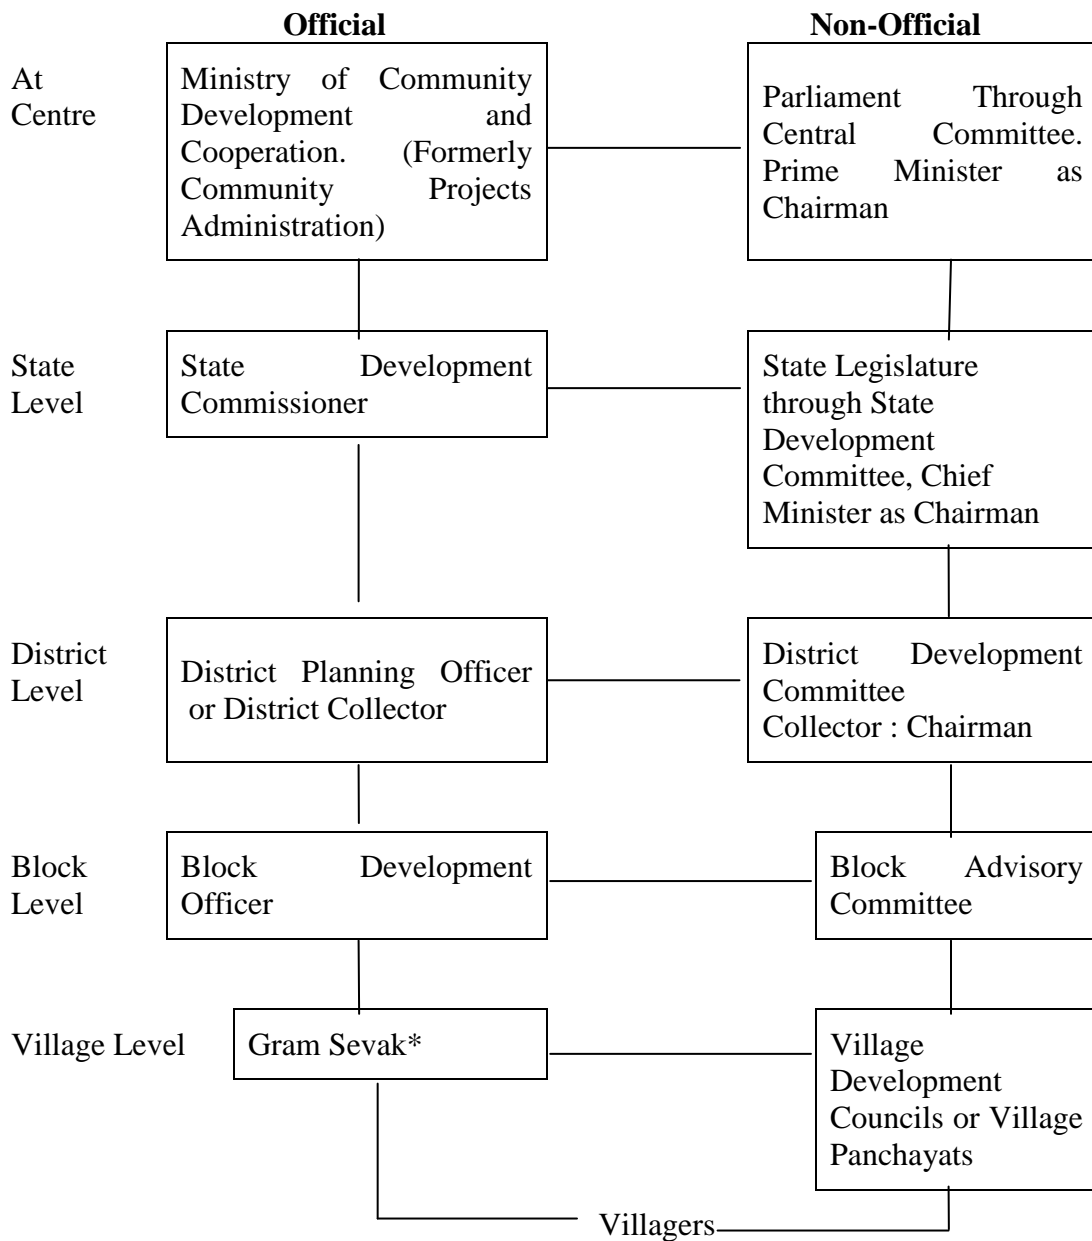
Official

Non-Official

At Centre

Ministry of Community Development and Cooperation. (Formerly Community Projects Administration)

Parliament Through Central Committee. Prime Minister as Chairman

State Level

State Development Commissioner

State Legislature through State Development Committee, Chief Minister as Chairman

District Level

District Planning Officer or District Collector

District Development Committee Collector : Chairman

Block Level

Block Development Officer

Block Advisory Committee

Village Level

Gram Sevak*

Village Development Councils or Village Panchayats

Villagers